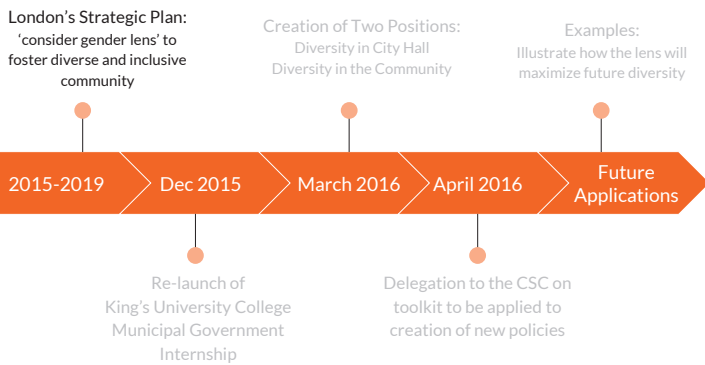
London's Strategic Plan: 'consider gender lens' to foster diverse and inclusive community

Creation of Two Positions: Diversity in City Hall Diversity in the Community

Examples: Illustrate how the lens will maximize future diversity

2015-2019

Dec 2015

March 2016

April 2016

Future Applications

Re-launch of King's University College Municipal Government Internship

Delegation to the CSC on toolkit to be applied to creation of new policies